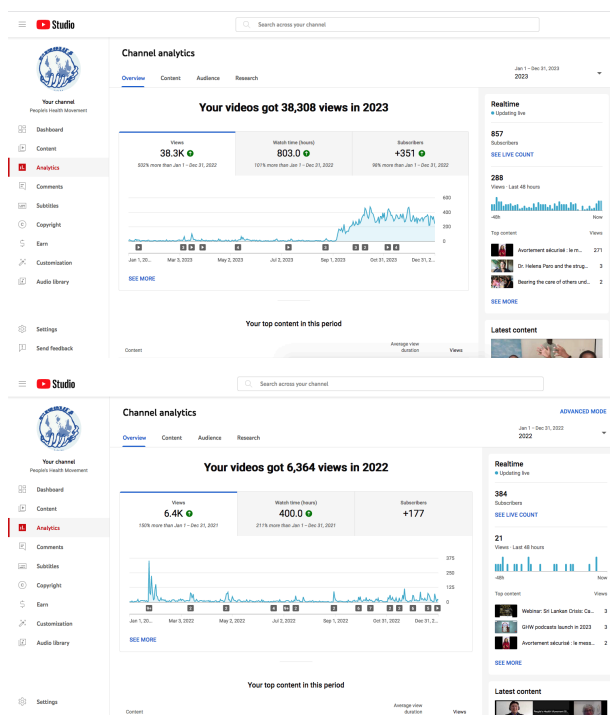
Studio

Search across your channel

Your channel
People's Health Movement

Dashboard
Content
Analytics
Comments
Subtitles
Copyright
Earn
Customization
Audio library

Settings
Send feedback

Channel analytics

Overview Content Audience Research

Jan 1 – Dec 31, 2023
2023

Your videos got 38,308 views in 2023

| Views | Watch time (hours) | Subscribers |
|---|---|---|
| 38.3K | 803.0 | +351 |
| 502% more than Jan 1 – Dec 31, 2022 | 101% more than Jan 1 – Dec 31, 2022 | 98% more than Jan 1 – Dec 31, 2022 |

600
400
200
0

Jan 1, 20... Mar 3, 2023 May 2, 2023 Jul 2, 2023 Sep 1, 2023 Oct 31, 2023 Dec 31, 2...

SEE MORE

Your top content in this period

Content Average view duration Views

Realtime
Updating live

857
Subscribers
SEE LIVE COUNT

288
Views · Last 48 hours

-48h Now

Top content Views

Avortement sécurisé : le m... 271
Dr. Helena Paro and the strug... 3
Bearing the care of others und... 2

SEE MORE

Latest content

Studio

Search across your channel

Your channel
People's Health Movement

Dashboard
Content
Analytics
Comments
Subtitles
Copyright
Earn
Customization
Audio library

Settings

Channel analytics

ADVANCED MODE

Overview Content Audience Research

Jan 1 – Dec 31, 2022
2022

Your videos got 6,364 views in 2022

| Views | Watch time (hours) | Subscribers |
|---|---|---|
| 6.4K | 400.0 | +177 |
| 150% more than Jan 1 – Dec 31, 2021 | 211% more than Jan 1 – Dec 31, 2021 | |

375
250
125
0

Jan 1, 20... Mar 3, 2022 May 2, 2022 Jul 2, 2022 Sep 1, 2022 Oct 31, 2022 Dec 31, 2...

SEE MORE

Your top content in this period

Content Average view duration Views

Realtime
Updating live

384
Subscribers
SEE LIVE COUNT

21
Views · Last 48 hours

-48h Now

Top content Views

Webinar: Sri Lankan Crisis: Ca... 3
GHW podcasts launch in 2023 3
Avortement sécurisé : le mess... 2

SEE MORE

Latest content